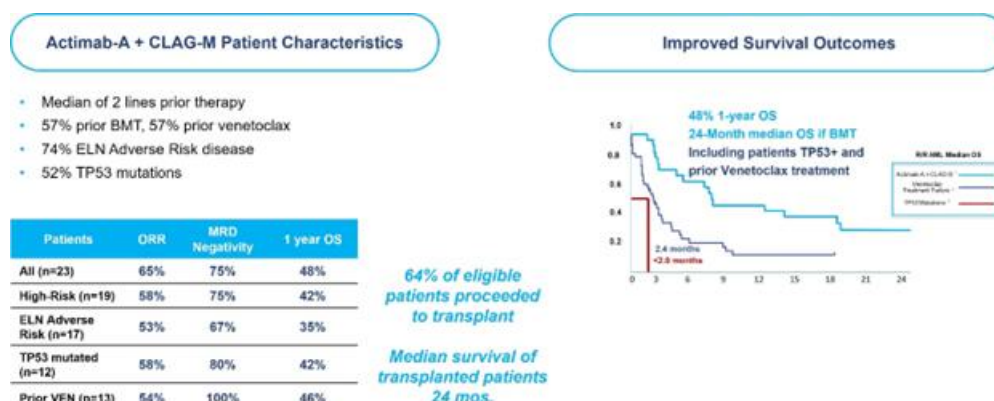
Actimab-A + CLAG-M Patient Characteristics

- Median of 2 lines prior therapy
- 57% prior BMT, 57% prior venetoclax
- 74% ELN Adverse Risk disease
- 52% TP53 mutations

| Patients | ORR | MRD Negativity | 1 year OS |
|---|---|---|---|
| All (n=23) | 65% | 75% | 48% |
| High-Risk (n=19) | 58% | 75% | 42% |
| ELN Adverse Risk (n=17) | 53% | 67% | 35% |
| TP53 mutated (n=12) | 58% | 80% | 42% |
| Prior VEN (n=13) | 54% | 100% | 46% |

64% of eligible patients proceeded to transplant

Median survival of transplanted patients 24 mos.

Improved Survival Outcomes

48% 1-year OS
24-Month median OS if BMT
Including patients TP53+ and prior Venetoclax treatment

R/R AML Median OS
Actimab-A + CLAG-M
Venetoclax Treatment Failure
TP53 Mutations

1.0
0.8
0.6
0.4
0.2

2.4 months
<2.0 months

0 3 6 9 12 15 18 21 24